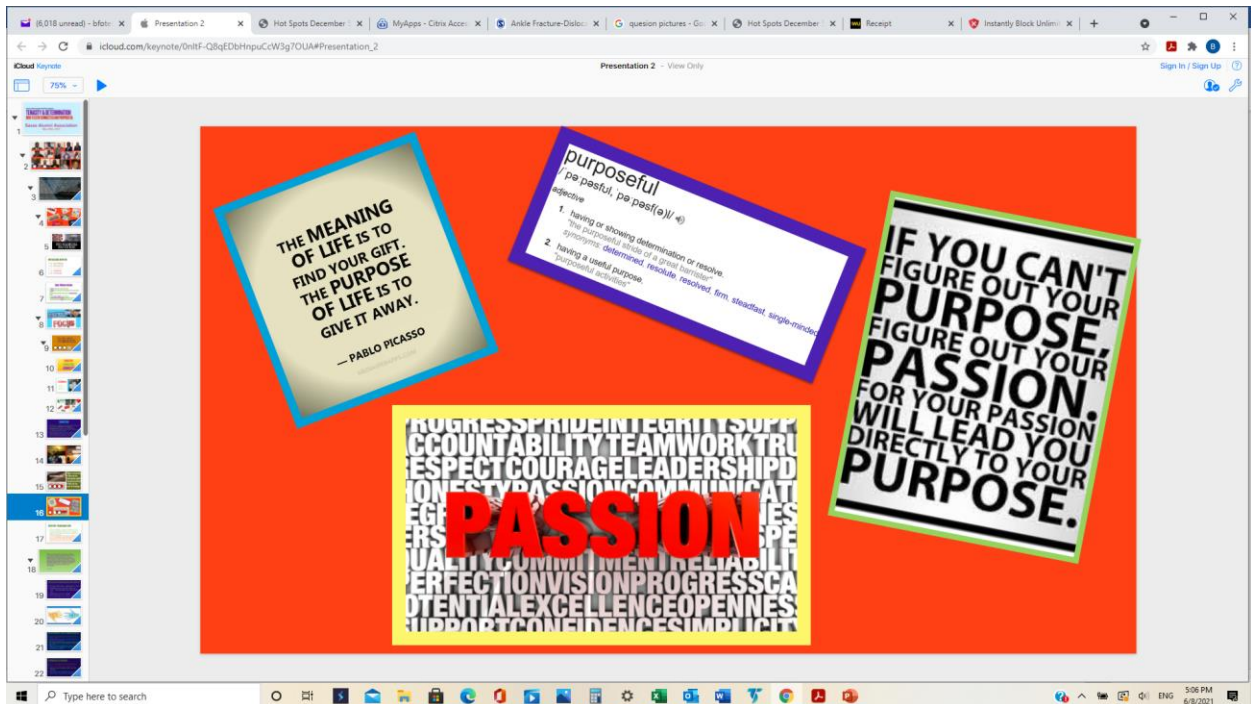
(6,018 unread) - bfote × | Presentation 2 × | Hot Spots December × | MyApps - Citrix Acce × | Ankle Fracture-Disloc × | quesion pictures - Go × | Hot Spots December × | Receipt × | Instantly Block Unlim × | +

icloud.com/keynote/0nItF-Q8qEDbHnpuCcW3g7OUA#Presentation_2

iCloud Keynote

Presentation 2 - View Only

Sign In / Sign Up

75%

1 2 3 4 5 6 7 8 9 10 11 12 13 14 15 16 17 18 19 20 21 22

THE MEANING OF LIFE IS TO FIND YOUR GIFT. THE PURPOSE OF LIFE IS TO GIVE IT AWAY.

— PABLO PICASSO

purposeful
/ˈpəːpəsf(ə)l, ˈpəːpəsf(ə)l/
adjective
1. having or showing determination or resolve.
"the purposeful stride of a great barrister"
synonyms: determined, resolute, resolved, firm, steadfast, single-minded
2. having a useful purpose.
"purposeful activities"

IF YOU CAN'T FIGURE OUT YOUR PURPOSE, FIGURE OUT YOUR PASSION. FOR YOUR PASSION WILL LEAD YOU DIRECTLY TO YOUR PURPOSE.

ROGRESSPRIDEINTEGRITYSUPP
CCOUNTABILITYTEAMWORKTRU
ESPECTCOURAGELEADERSHIPD
ONESTYPASSIONCOMMUNICATI
PASSION
UALITYCOMMITMENTRELIABILI
ERFECTIONVISIONPROGRESSCA
OTENTIALEXCELLENCEOPENNES
UPPORTCONFIDENCESIMPLICIT

Type here to search

ENG 5:06 PM 6/8/2021